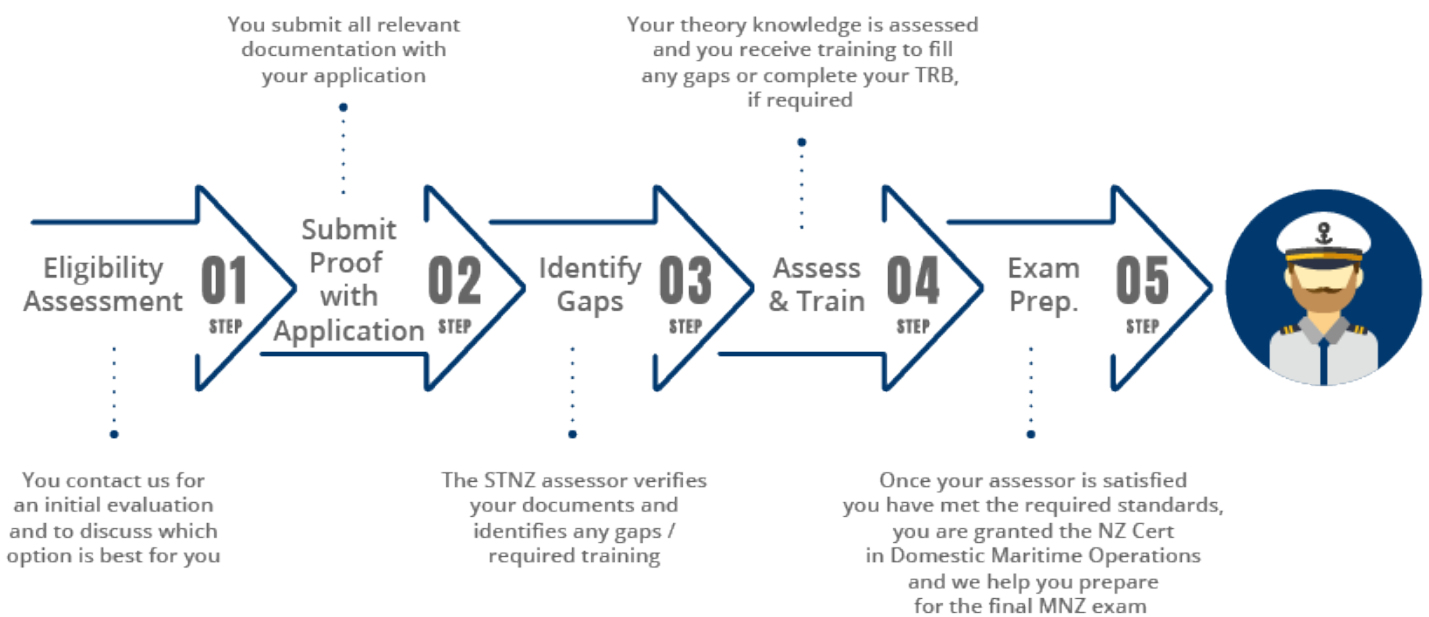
Eligibility Assessment

01
STEP

You contact us for an initial evaluation and to discuss which option is best for you

You submit all relevant documentation with your application

Submit Proof with Application

02
STEP

Identify Gaps

03
STEP

The STNZ assessor verifies your documents and identifies any gaps / required training

Your theory knowledge is assessed and you receive training to fill any gaps or complete your TRB, if required

Assess & Train

04
STEP

Exam Prep.

05
STEP

Once your assessor is satisfied you have met the required standards, you are granted the NZ Cert in Domestic Maritime Operations and we help you prepare for the final MNZ exam